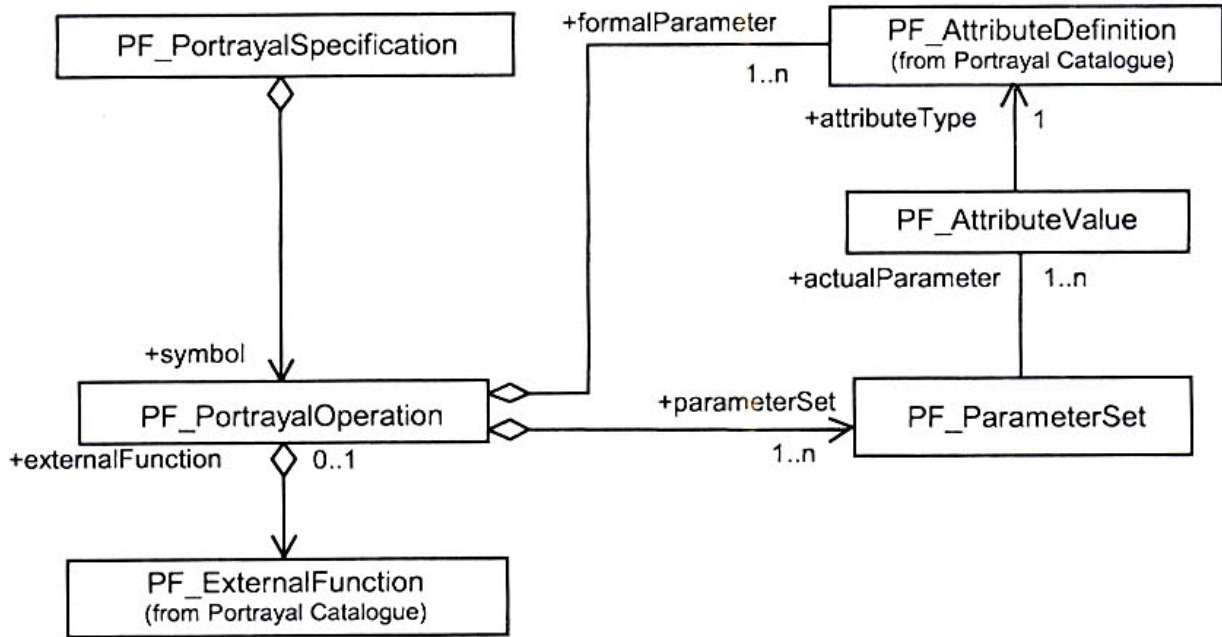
PF_PortrayalSpecification

+formalParameter

PF_AttributeDefinition
(from Portrayal Catalogue)

1..n

+attributeType

1

PF_AttributeValue

+actualParameter

1..n

+symbol

PF_PortrayalOperation

+parameterSet

PF_ParameterSet

+externalFunction

0..1

1..n

PF_ExternalFunction
(from Portrayal Catalogue)